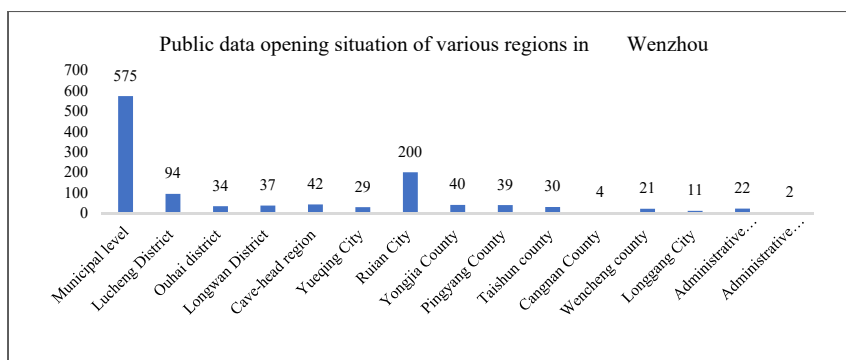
Public data opening situation of various regions in Wenzhou

700
600
500
400
300
200
100
0

575
94
34
37
42
29
200
40
39
30
4
21
11
22
2

Municipal level
Lucheng District
Ouhai district
Longwan District
Cave-head region
Yueqing City
Ruian City
Yongjia County
Pingyang County
Taishun county
Cangnan County
Wencheng county
Longgang City
Administrative...
Administrative...